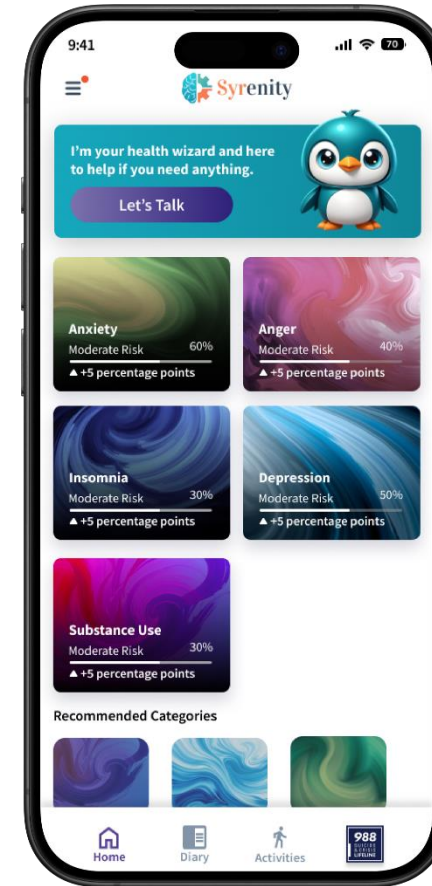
9:41

70

Syrenity

I'm your health wizard and here to help if you need anything.

Let's Talk

Anxiety
Moderate Risk 60%
▲ +5 percentage points

Anger
Moderate Risk 40%
▲ +5 percentage points

Insomnia
Moderate Risk 30%
▲ +5 percentage points

Depression
Moderate Risk 50%
▲ +5 percentage points

Substance Use
Moderate Risk 30%
▲ +5 percentage points

Recommended Categories

Home
Diary
Activities
988 SUICIDE & CRISIS LIFELINE